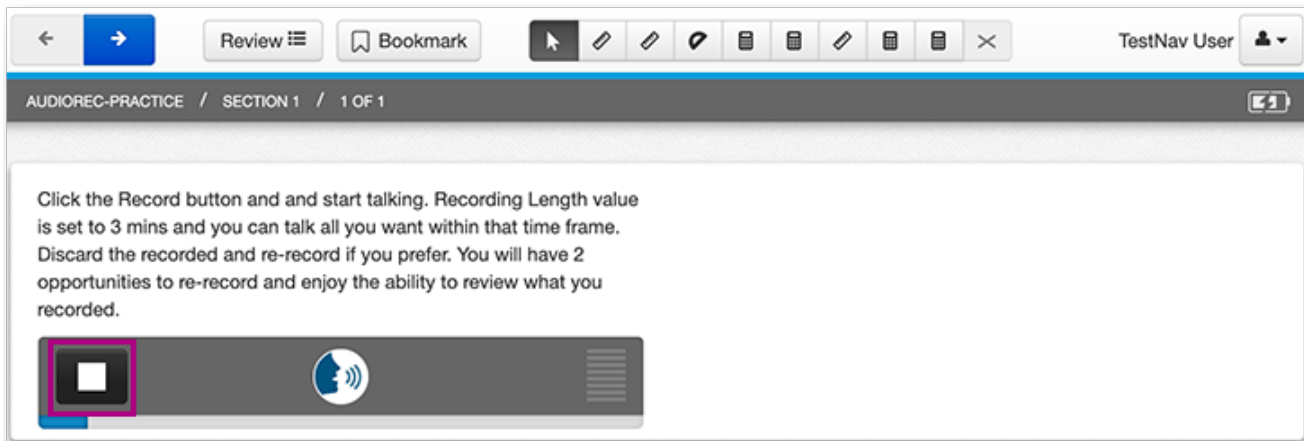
Review Bookmark

TestNav User

AUDIOREC-PRACTICE / SECTION 1 / 1 OF 1

Click the Record button and and start talking. Recording Length value is set to 3 mins and you can talk all you want within that time frame. Discard the recorded and re-record if you prefer. You will have 2 opportunities to re-record and enjoy the ability to review what you recorded.